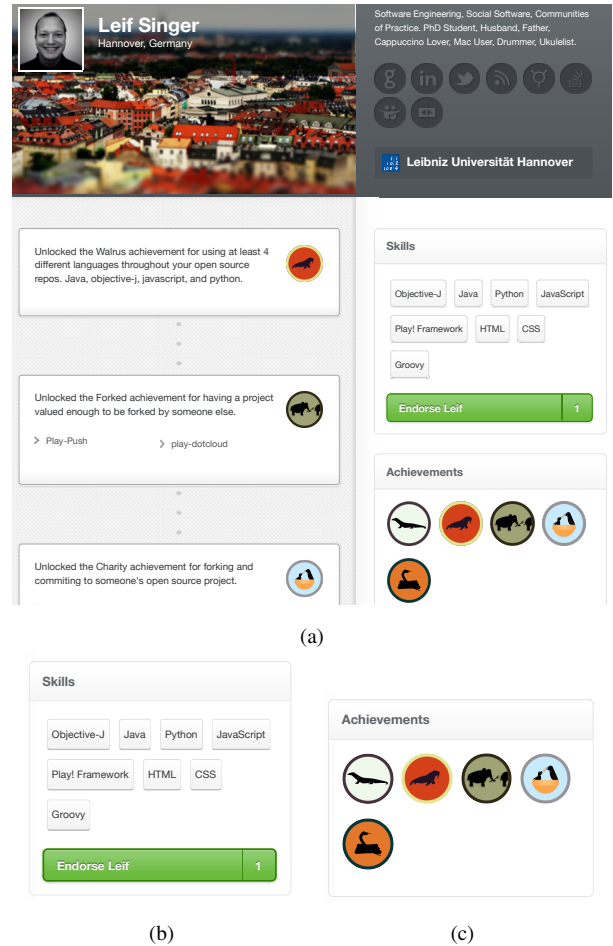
Leif Singer
Hannover, Germany

Software Engineering, Social Software, Communities of Practice. PhD Student, Husband, Father, Cappuccino Lover, Mac User, Drummer, Ukulelist.

Leibniz Universität Hannover

Unlocked the Walrus achievement for using at least 4 different languages throughout your open source repos. Java, objective-j, javascript, and python.

Unlocked the Forked achievement for having a project valued enough to be forked by someone else.

Play-Push

play-dotcloud

Unlocked the Charity achievement for forking and commiting to someone's open source project.

Skills

Objective-J Java Python JavaScript Play! Framework HTML CSS Groovy

Endorse Leif 1

Achievements

(a)

Skills

Objective-J Java Python JavaScript Play! Framework HTML CSS Groovy

Endorse Leif 1

Achievements

(b)

(c)